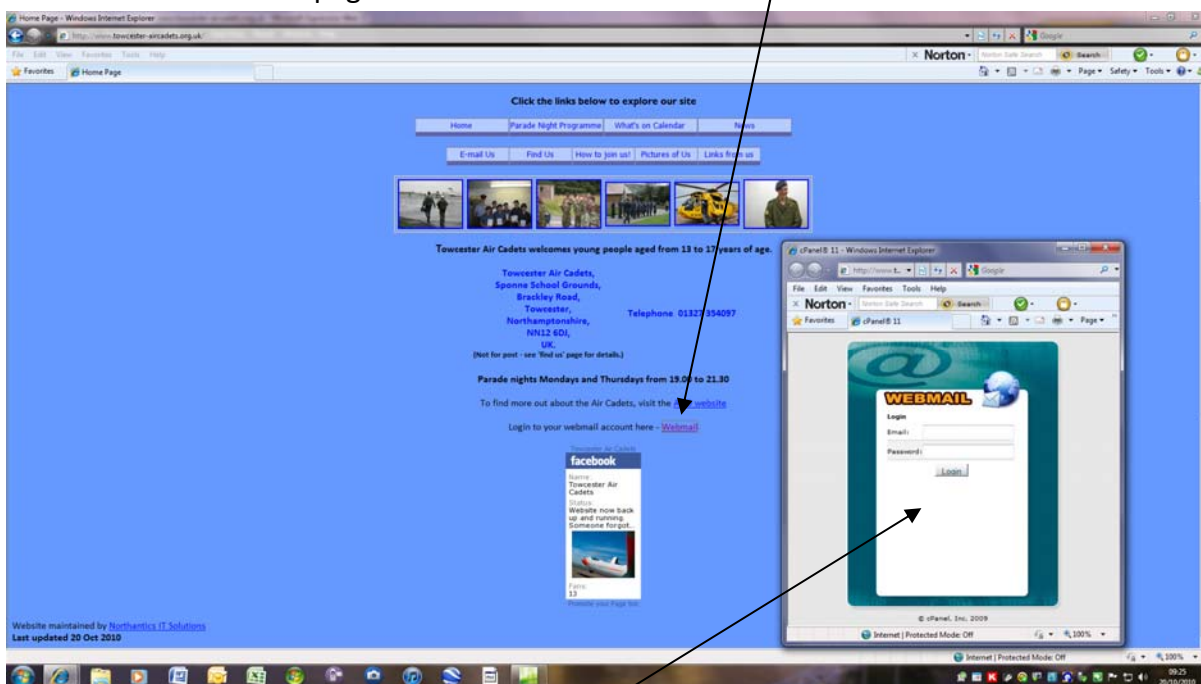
Home Page - Windows Internet Explorer
http://www.towcester-aircadets.org.uk/
File Edit View Favorites Tools Help
Norton · Norton Safe Search Search
Favorites Home Page
Page · Safety · Tools ·

Click the links below to explore our site

| Home | Parade Night Programme | What's on Calendar | News |
|---|---|---|---|

| E-mail Us | Find Us | How to join us! | Pictures of Us | Links from us |
|---|---|---|---|---|

Towcester Air Cadets welcomes young people aged from 13 to 17 years of age.

Towcester Air Cadets,
Sponne School Grounds,
Brackley Road,
Towcester,
Northamptonshire,
NN12 6DJ,
UK.
(Not for post - see 'find us' page for details.)

Telephone 01327 354097

Parade nights Mondays and Thursdays from 19.00 to 21.30

To find more out about the Air Cadets, visit the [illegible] website

Login to your webmail account here - Webmail

Towcester Air Cadets
facebook
Name:
Towcester Air Cadets
Status:
Website now back up and running. Someone forgot...
Fans:
13
Promote your Page too

Website maintained by Northantics IT Solutions
Last updated 20 Oct 2010

cPanel® 11 - Windows Internet Explorer
http://www.t...
Google
File Edit View Favorites Tools Help
Norton · Norton Safe Search Search
Favorites cPanel® 11
Page ·
WEBMAIL
Login
Email:
Password:
Login
© cPanel, Inc. 2009
Internet | Protected Mode: Off
100%

Internet | Protected Mode: Off
100%
09:25
20/10/2010